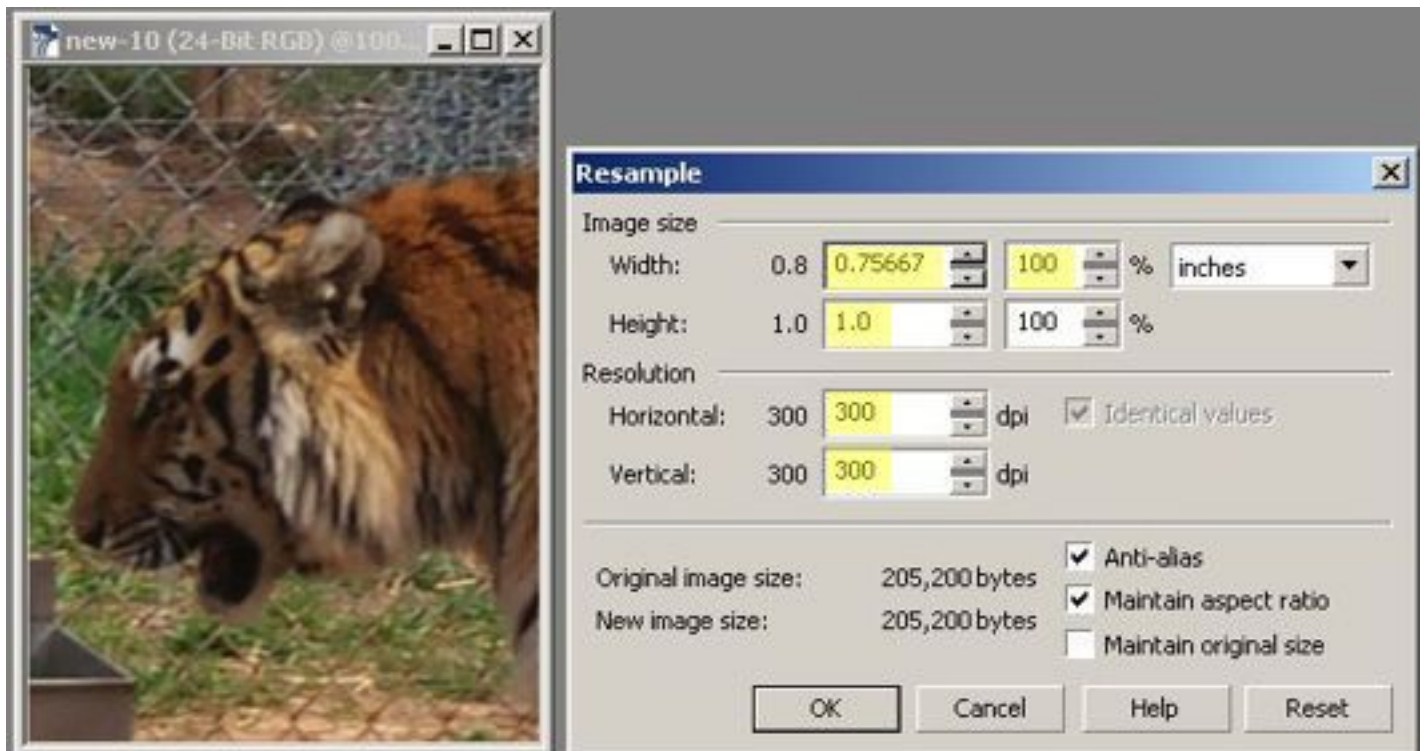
new-10 (24-Bit RGB) @100...

Resample

Image size

Width: 0.8 0.75667 100 % inches

Height: 1.0 1.0 100 %

Resolution

Horizontal: 300 300 dpi

Identical values

Vertical: 300 300 dpi

Original image size: 205,200 bytes

New image size: 205,200 bytes

Anti-alias

Maintain aspect ratio

Maintain original size

OK Cancel Help Reset